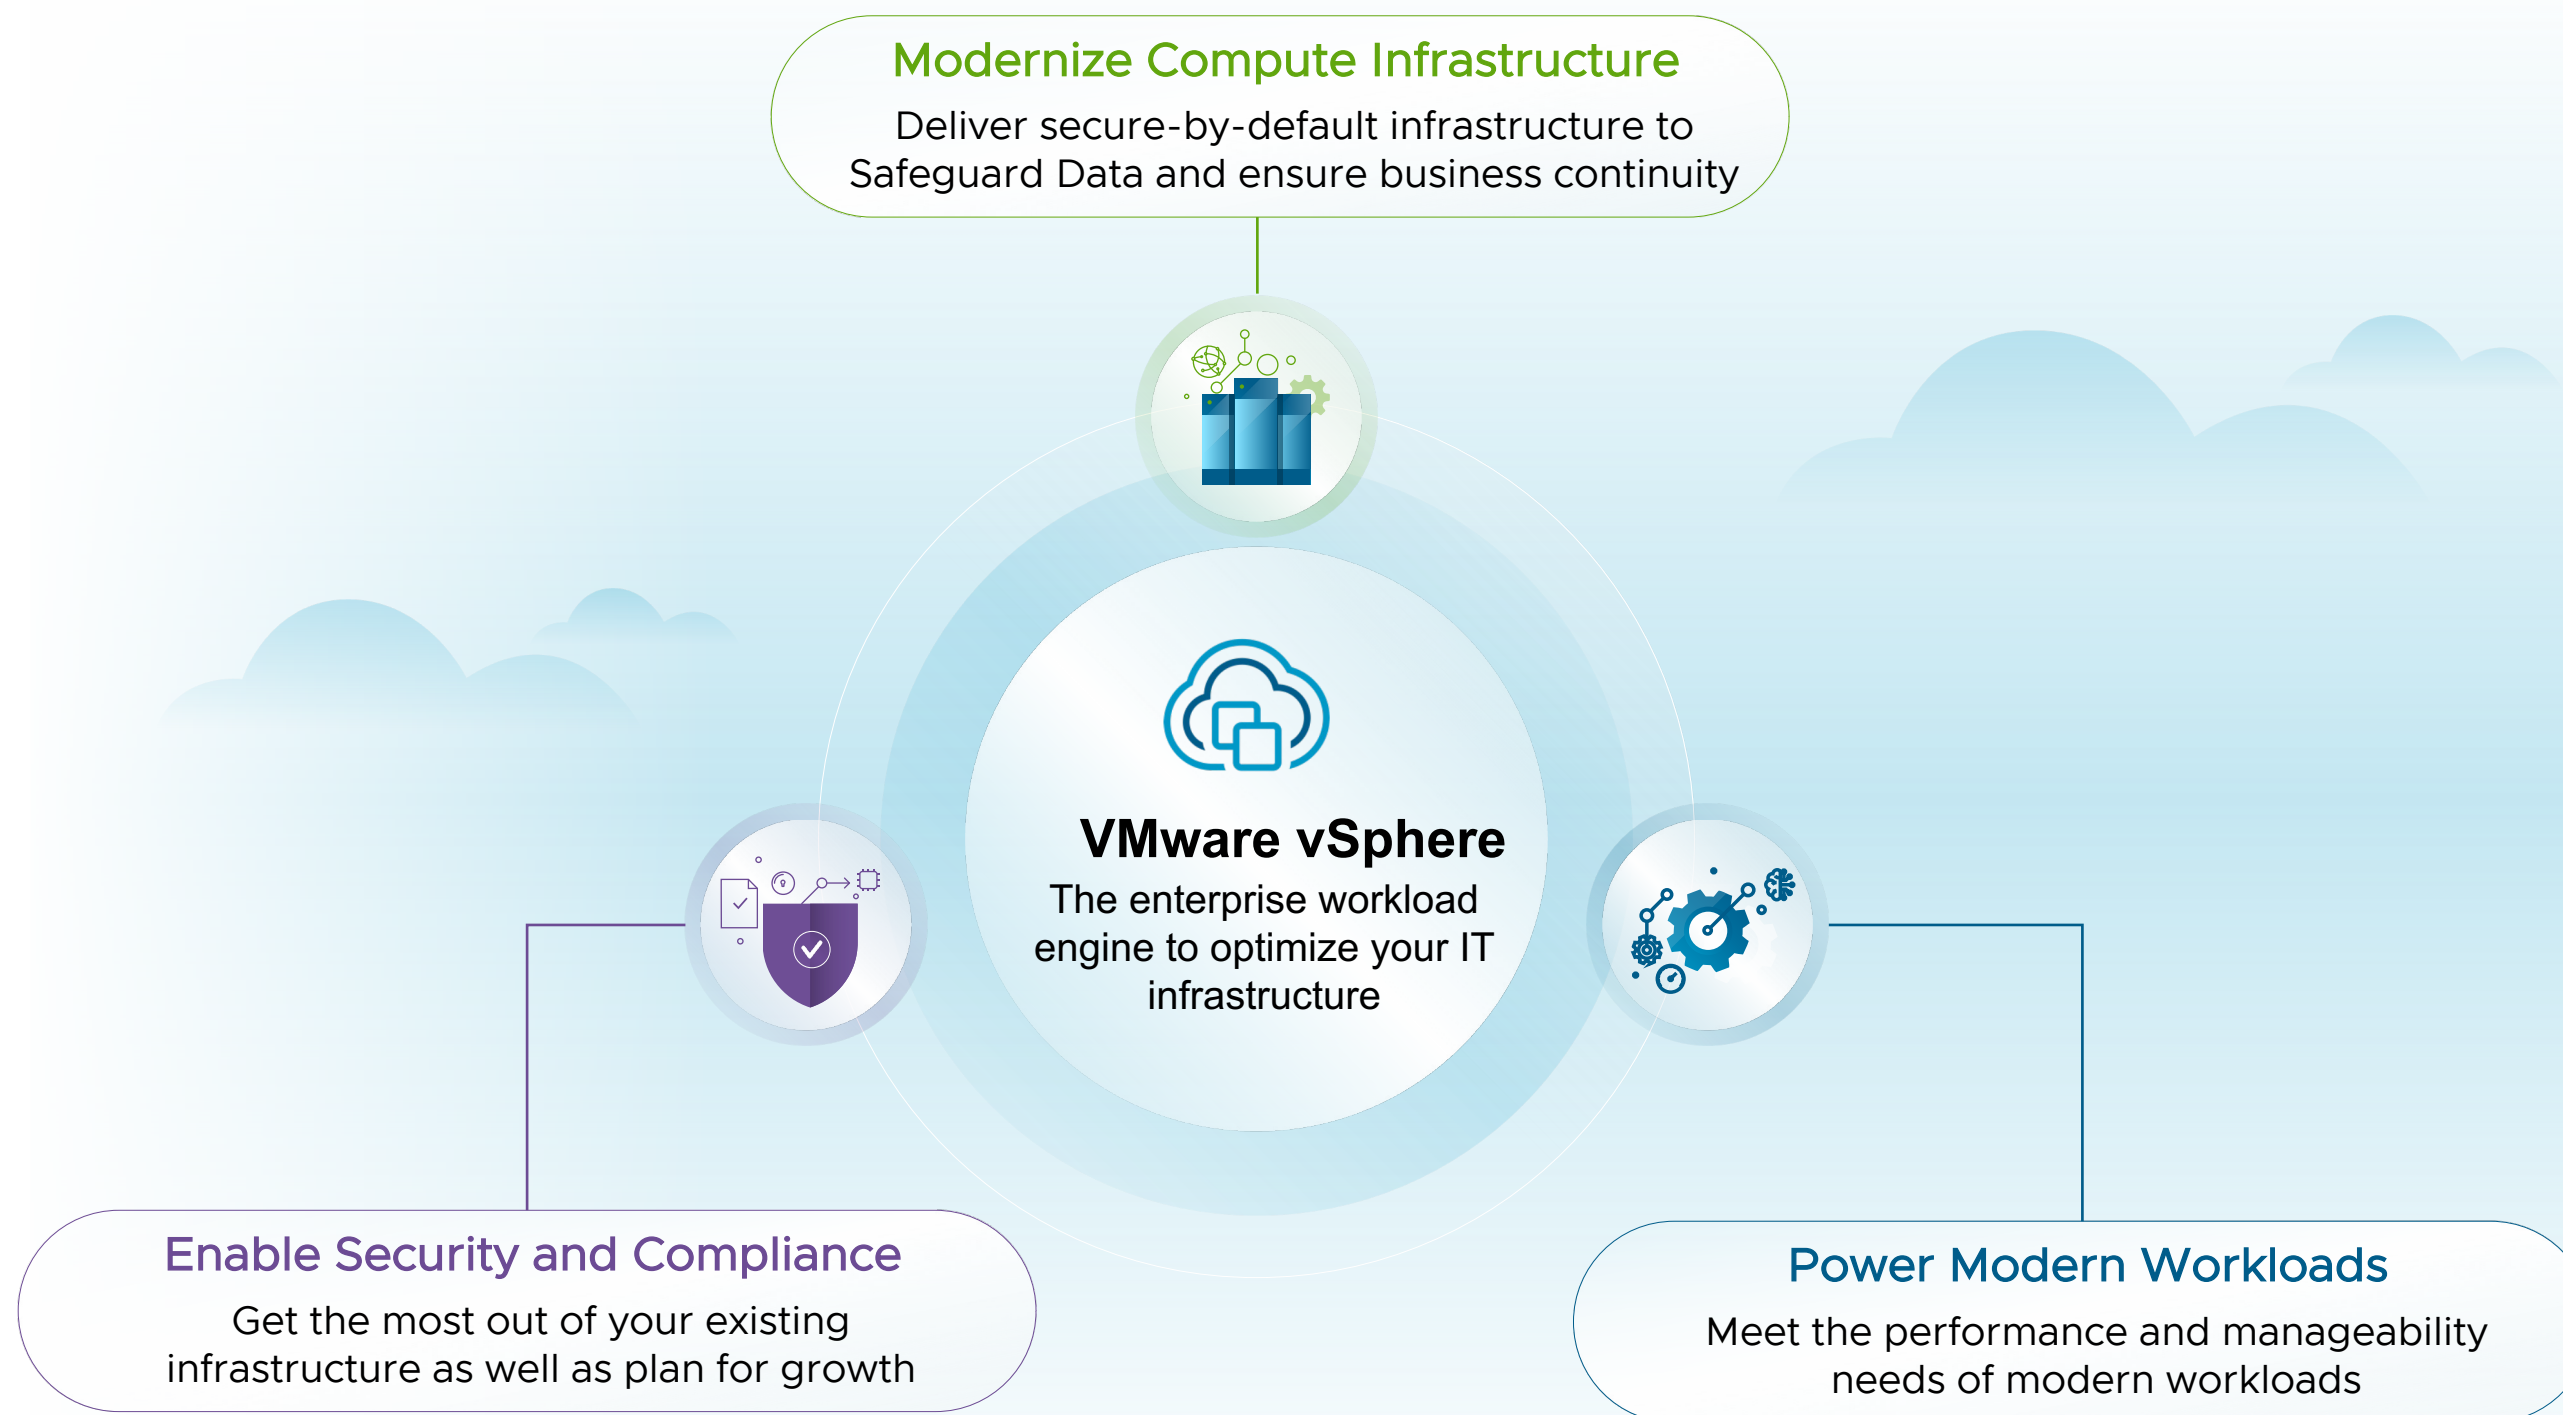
Modernize Compute Infrastructure

Deliver secure-by-default infrastructure to Safeguard Data and ensure business continuity

VMware vSphere

The enterprise workload engine to optimize your IT infrastructure

Enable Security and Compliance

Get the most out of your existing infrastructure as well as plan for growth

Power Modern Workloads

Meet the performance and manageability needs of modern workloads